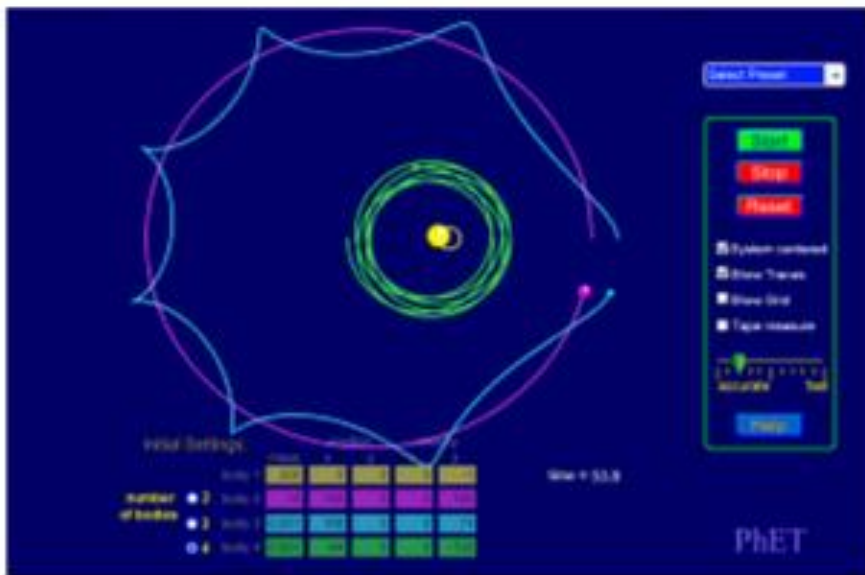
Select Preset

Start

Stop

Reset

System centered

Show Traces

Show Grid

Tape measure

accurate

fast

Help!

Initial Settings

mass

body 1

body 2

body 3

body 4

number of bodies

2

3

4

time = 53.8

PhET